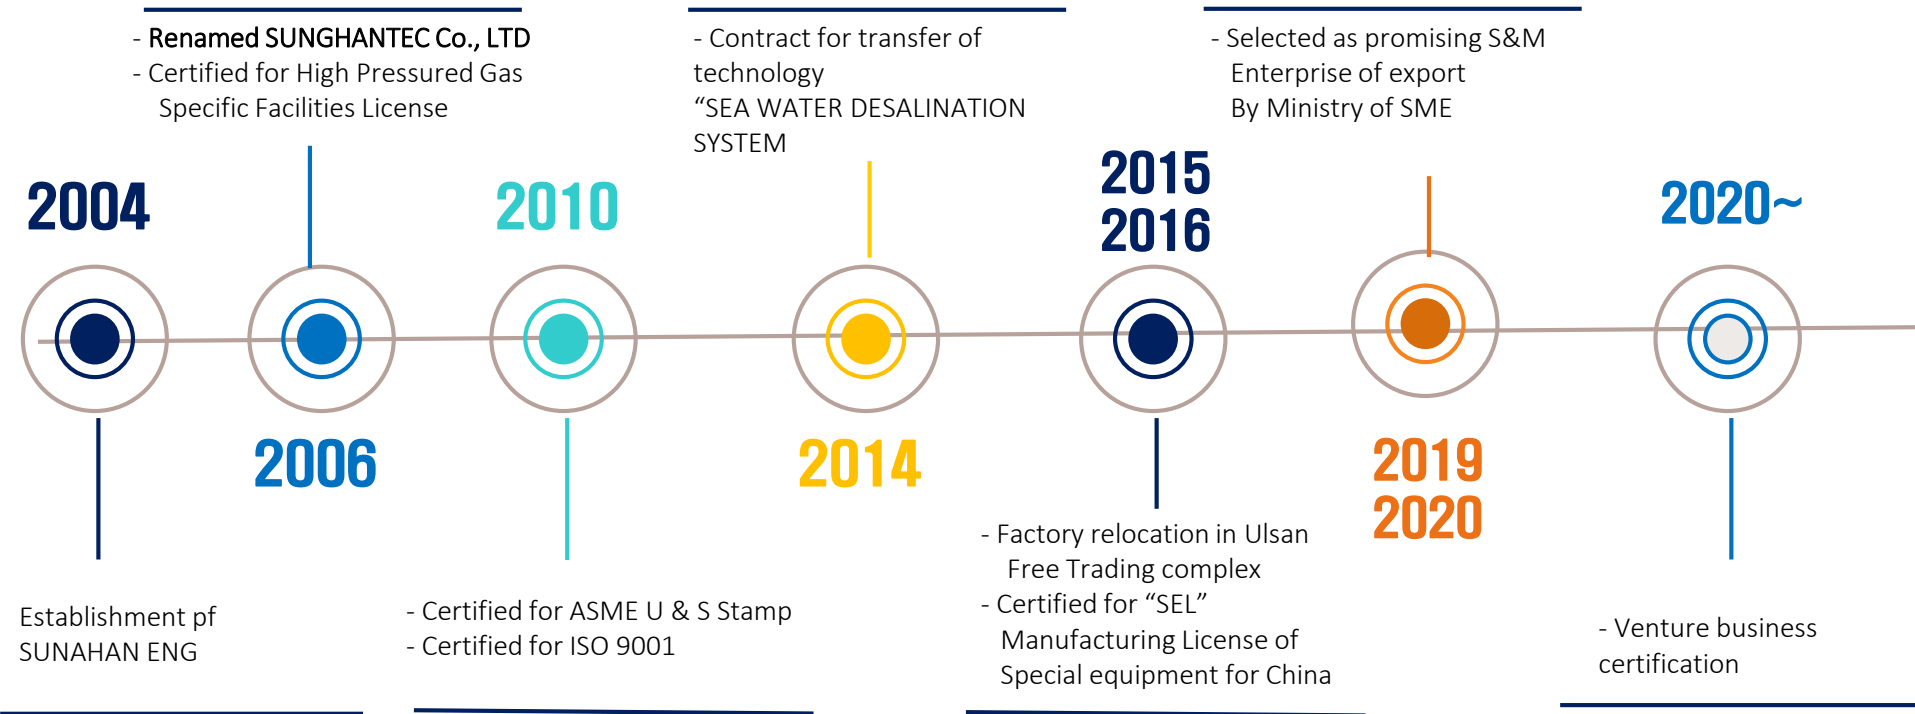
- Renamed SUNGHANTEC Co., LTD
- Certified for High Pressured Gas Specific Facilities License

- Contract for transfer of technology “SEA WATER DESALINATION SYSTEM

- Selected as promising S&M Enterprise of export By Ministry of SME

2004

2010

2015
2016

2020~

2006

2014

2019
2020

Establishment pf SUNAHAN ENG

- Certified for ASME U & S Stamp
- Certified for ISO 9001

- Factory relocation in Ulsan Free Trading complex
- Certified for “SEL” Manufacturing License of Special equipment for China

- Venture business certification